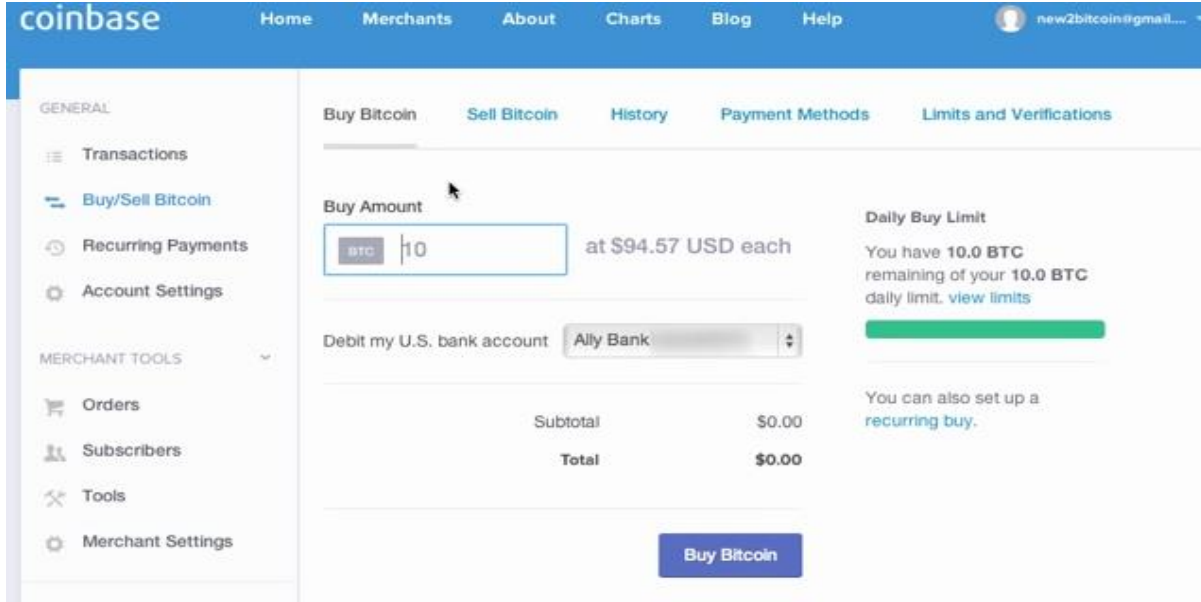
coinbase Home Merchants About Charts Blog Help new2bitcoin@gmail....

GENERAL
Transactions
Buy/Sell Bitcoin
Recurring Payments
Account Settings

MERCHANT TOOLS
Orders
Subscribers
Tools
Merchant Settings

Buy Bitcoin Sell Bitcoin History Payment Methods Limits and Verifications

Buy Amount
BTC 10 at $94.57 USD each

Debit my U.S. bank account Ally Bank

| Subtotal | $0.00 |
|---|---|
| Total | $0.00 |

Buy Bitcoin

Daily Buy Limit
You have 10.0 BTC remaining of your 10.0 BTC daily limit. view limits

You can also set up a recurring buy.